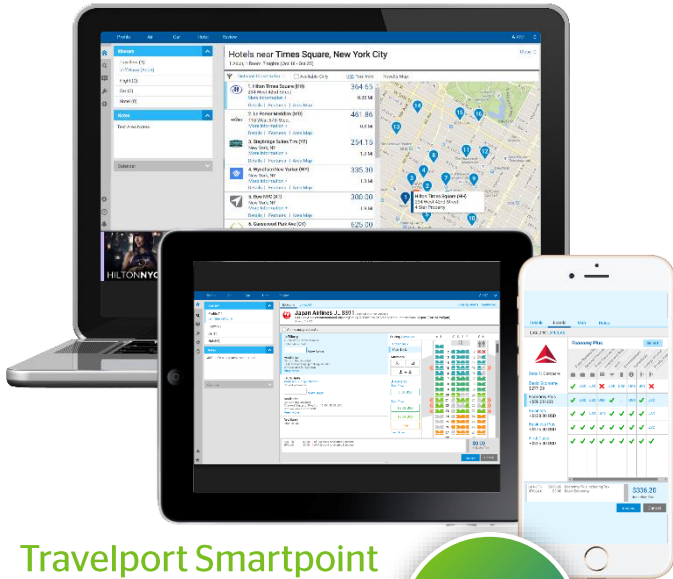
Hotels near Times Square, New York City

1. Hilton Times Square (HI)

364.65

2. Le Parker Meridien (MD)

461.86

3. Staybridge Suites Tms (YZ)

254.15

4. Wyndham New Yorker (WY)

335.30

5. Row NYC (RO)

300.00

6. Gansevoort Park Ave (GP)

525.00

Hilton Times Square (HI)

HILTON NYC

Japan Airlines J... 5891

Economy Plus

3336.20

Travelport Smartpoint